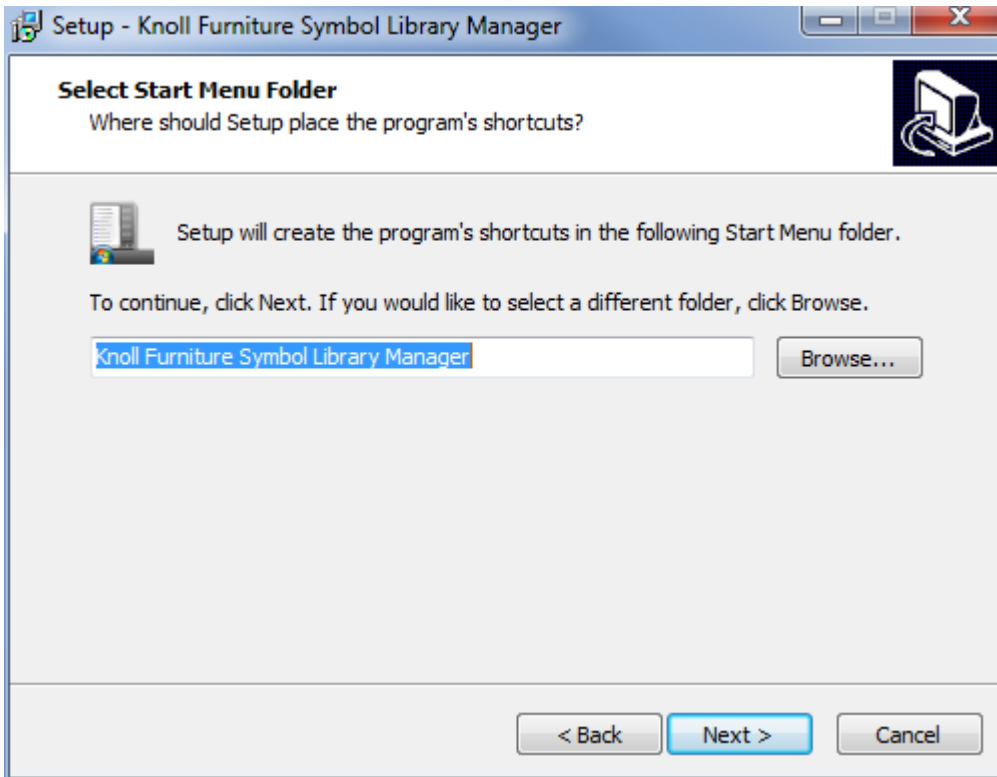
Setup - Knoll Furniture Symbol Library Manager

Select Start Menu Folder
Where should Setup place the program's shortcuts?

Setup will create the program's shortcuts in the following Start Menu folder.

To continue, click Next. If you would like to select a different folder, click Browse.

Knoll Furniture Symbol Library Manager

Browse...

< Back

Next >

Cancel